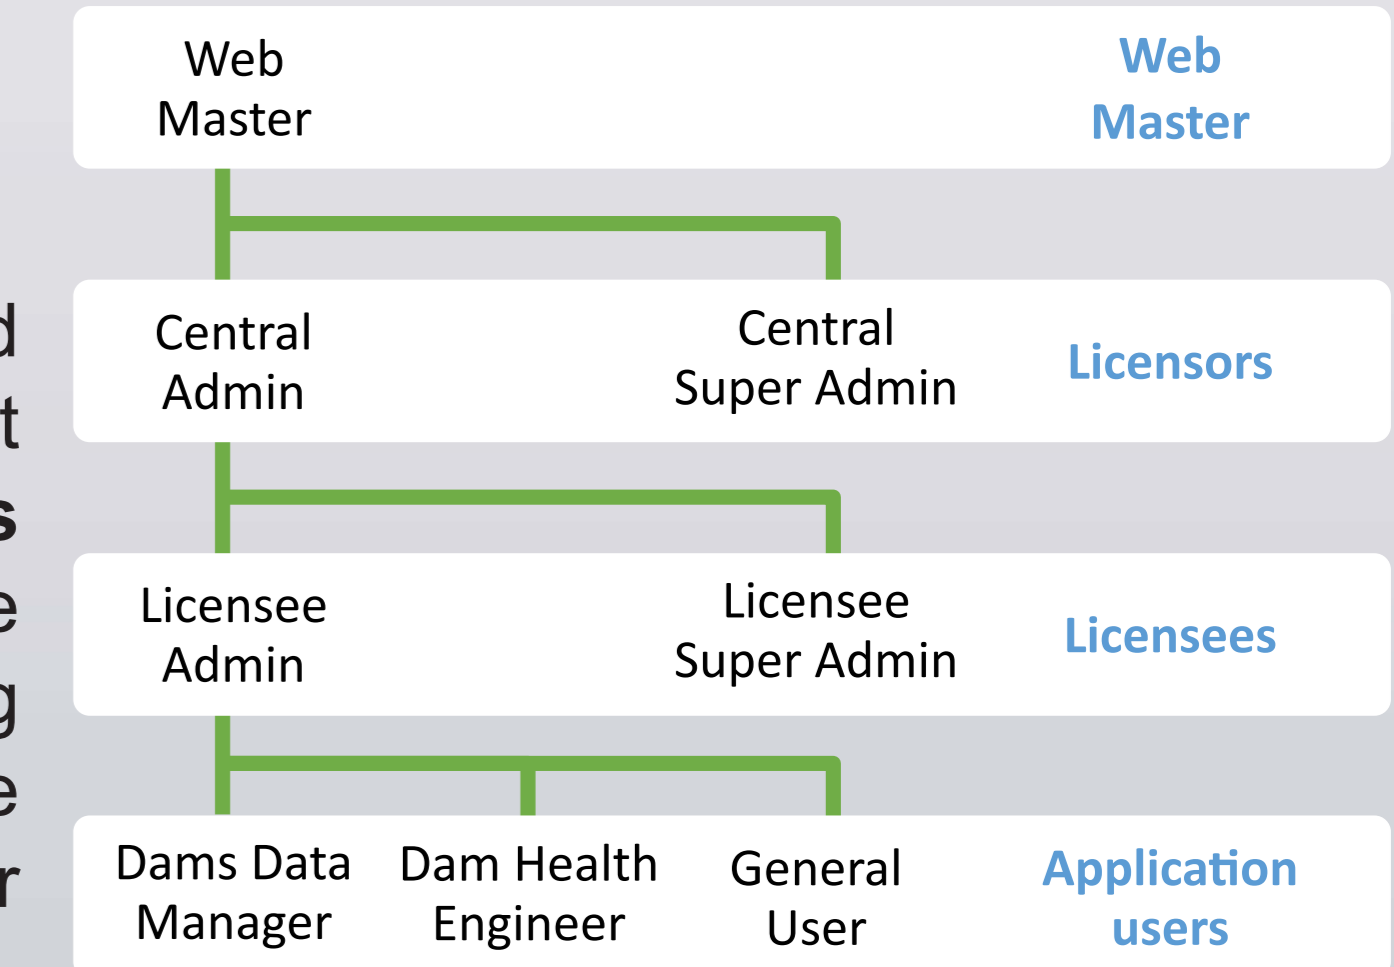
d
t
s
e
g
e
r

Web Master

Web Master

Central Admin

Central Super Admin

Licensors

Licensee Admin

Licensee Super Admin

Licensees

Dams Data Manager

Dam Health Engineer

General User

Application users